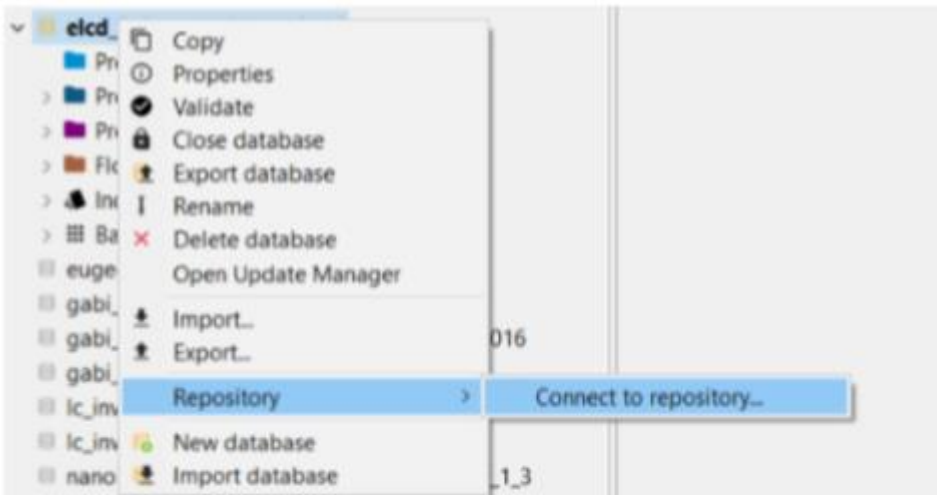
elcd_
Pr
Pr
Pr
Flo
Inc
Ba
euge
gabi_
gabi_
gabi_
lc_inv
lc_inv
nano

Copy
Properties
Validate
Close database
Export database
Rename
Delete database
Open Update Manager
Import...
Export...
Repository
New database
Import database

016
_1_3

Connect to repository...